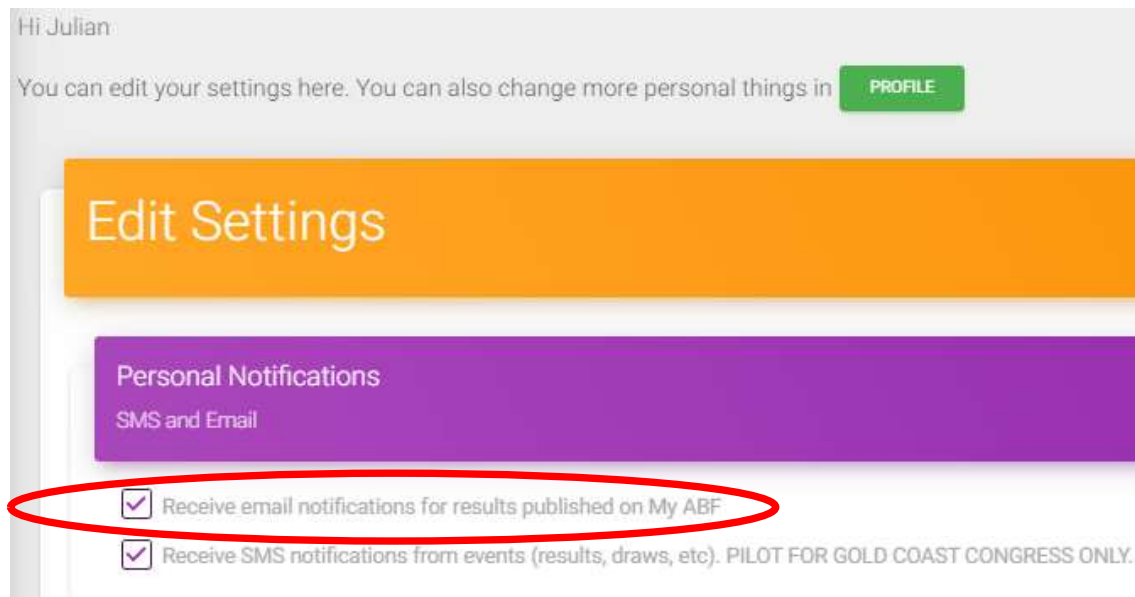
Hi Julian

You can edit your settings here. You can also change more personal things in PROFILE

Edit Settings

Personal Notifications

SMS and Email

Receive email notifications for results published on My ABF

Receive SMS notifications from events (results, draws, etc). PILOT FOR GOLD COAST CONGRESS ONLY.